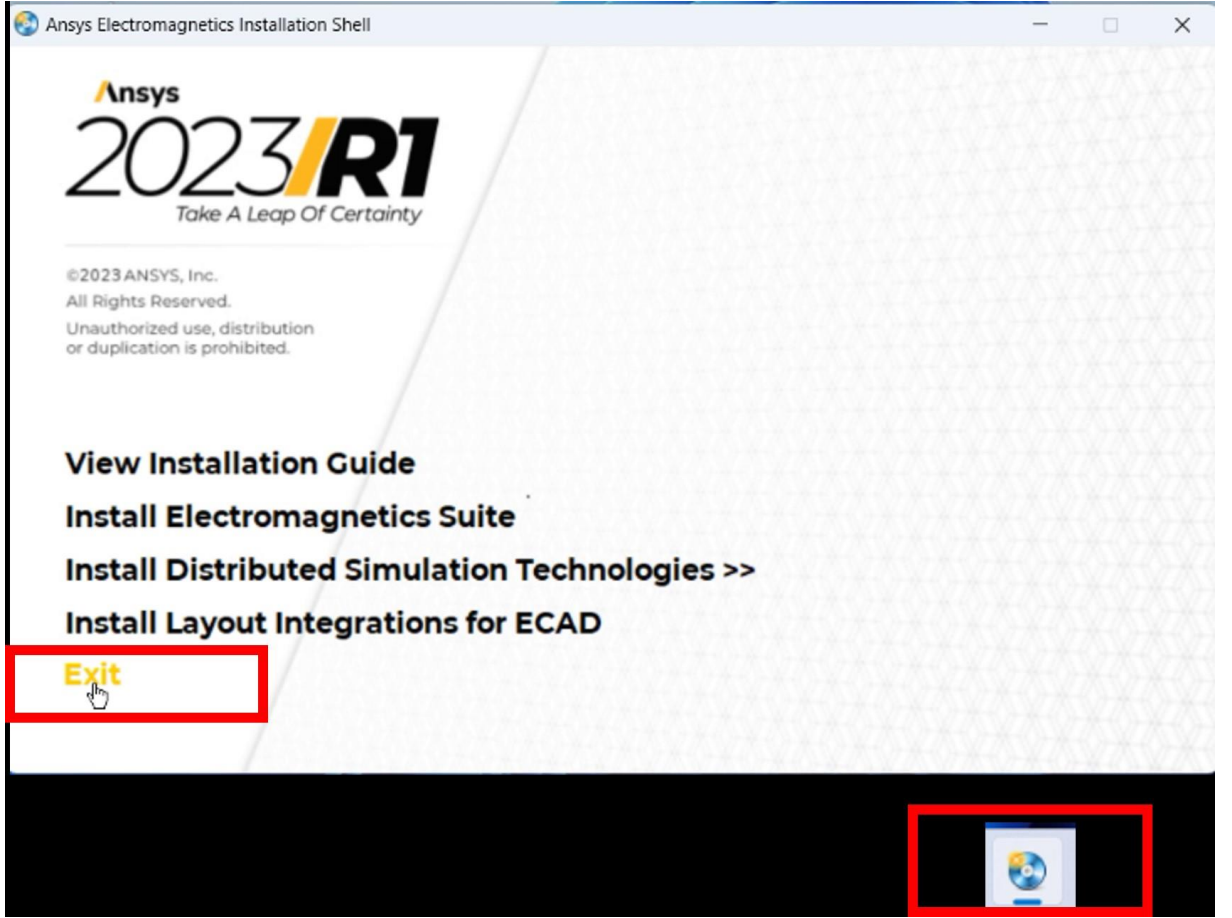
Ansys Electromagnetics Installation Shell

Ansys
2023 R1
Take A Leap Of Certainty

©2023 ANSYS, Inc.
All Rights Reserved.
Unauthorized use, distribution or duplication is prohibited.

View Installation Guide

Install Electromagnetics Suite

Install Distributed Simulation Technologies >>

Install Layout Integrations for ECAD

Exit